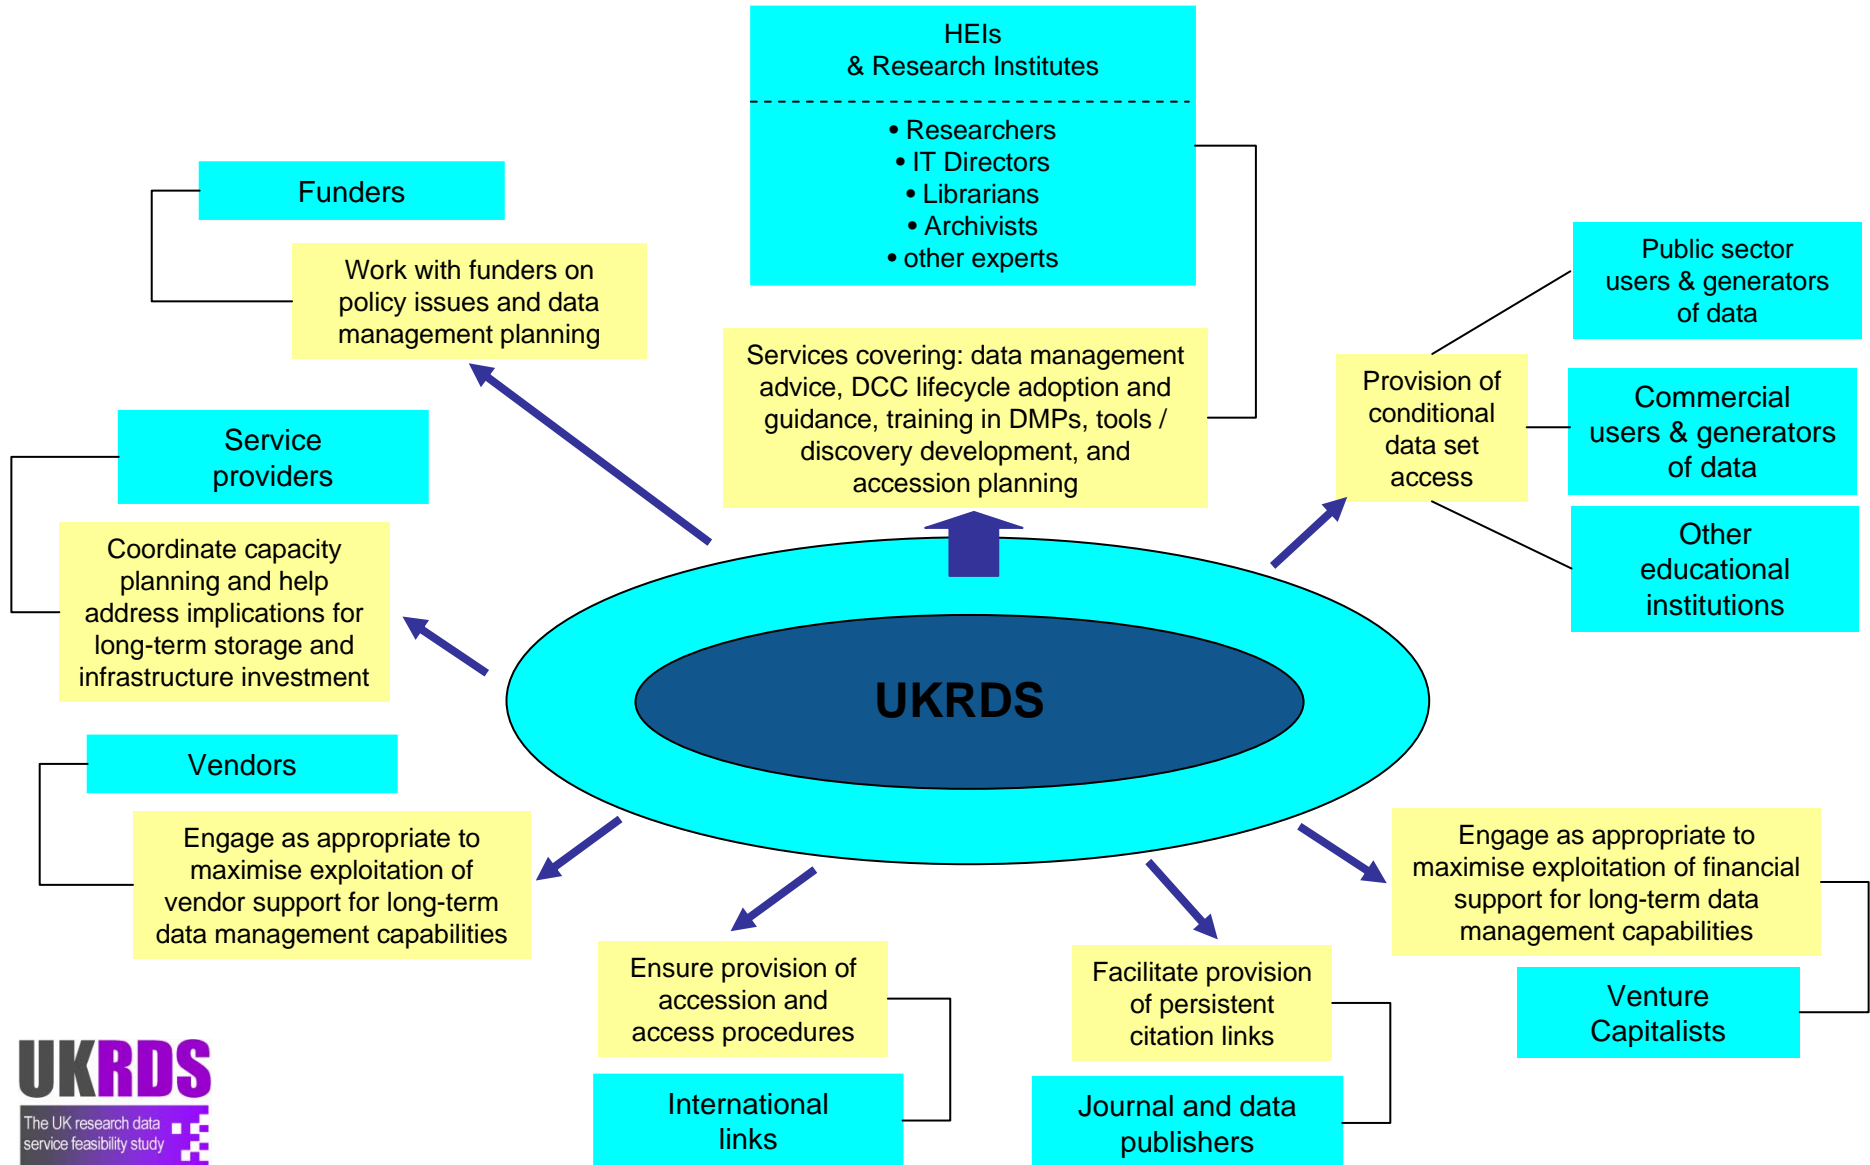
HEIs
& Research Institutes

• Researchers
• IT Directors
• Librarians
• Archivists
• other experts

Funders

Work with funders on policy issues and data management planning

Services covering: data management advice, DCC lifecycle adoption and guidance, training in DMPs, tools / discovery development, and accession planning

Public sector users & generators of data

Provision of conditional data set access

Commercial users & generators of data

Other educational institutions

Service providers

Coordinate capacity planning and help address implications for long-term storage and infrastructure investment

UKRDS

Vendors

Engage as appropriate to maximise exploitation of vendor support for long-term data management capabilities

Engage as appropriate to maximise exploitation of financial support for long-term data management capabilities

Venture Capitalists

Ensure provision of accession and access procedures

International links

Facilitate provision of persistent citation links

Journal and data publishers

UKRDS
The UK research data service feasibility study